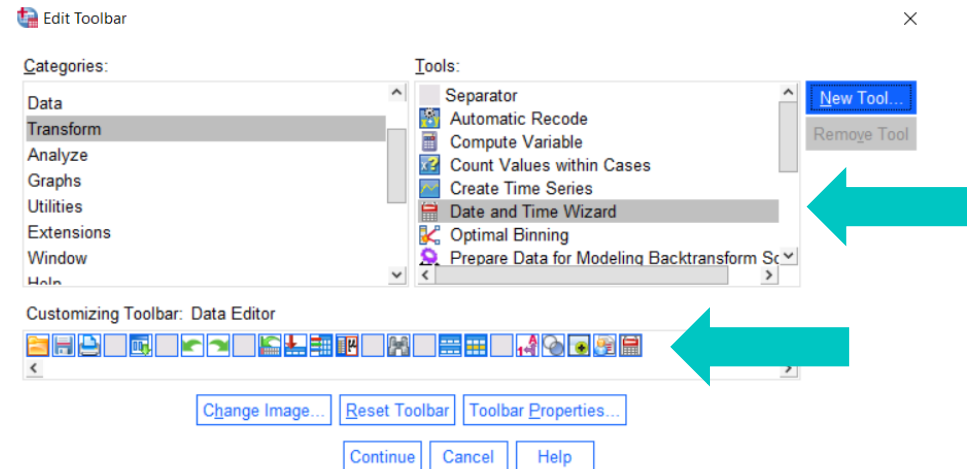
Edit Toolbar

Categories:

Data
Transform
Analyze
Graphs
Utilities
Extensions
Window
Help

Tools:

Separator
Automatic Recode
Compute Variable
Count Values within Cases
Create Time Series
Date and Time Wizard
Optimal Binning
Prepare Data for Modeling Backtransform Sc

New Tool...
Remove Tool

Customizing Toolbar: Data Editor

Change Image...
Reset Toolbar
Toolbar Properties...

Continue
Cancel
Help